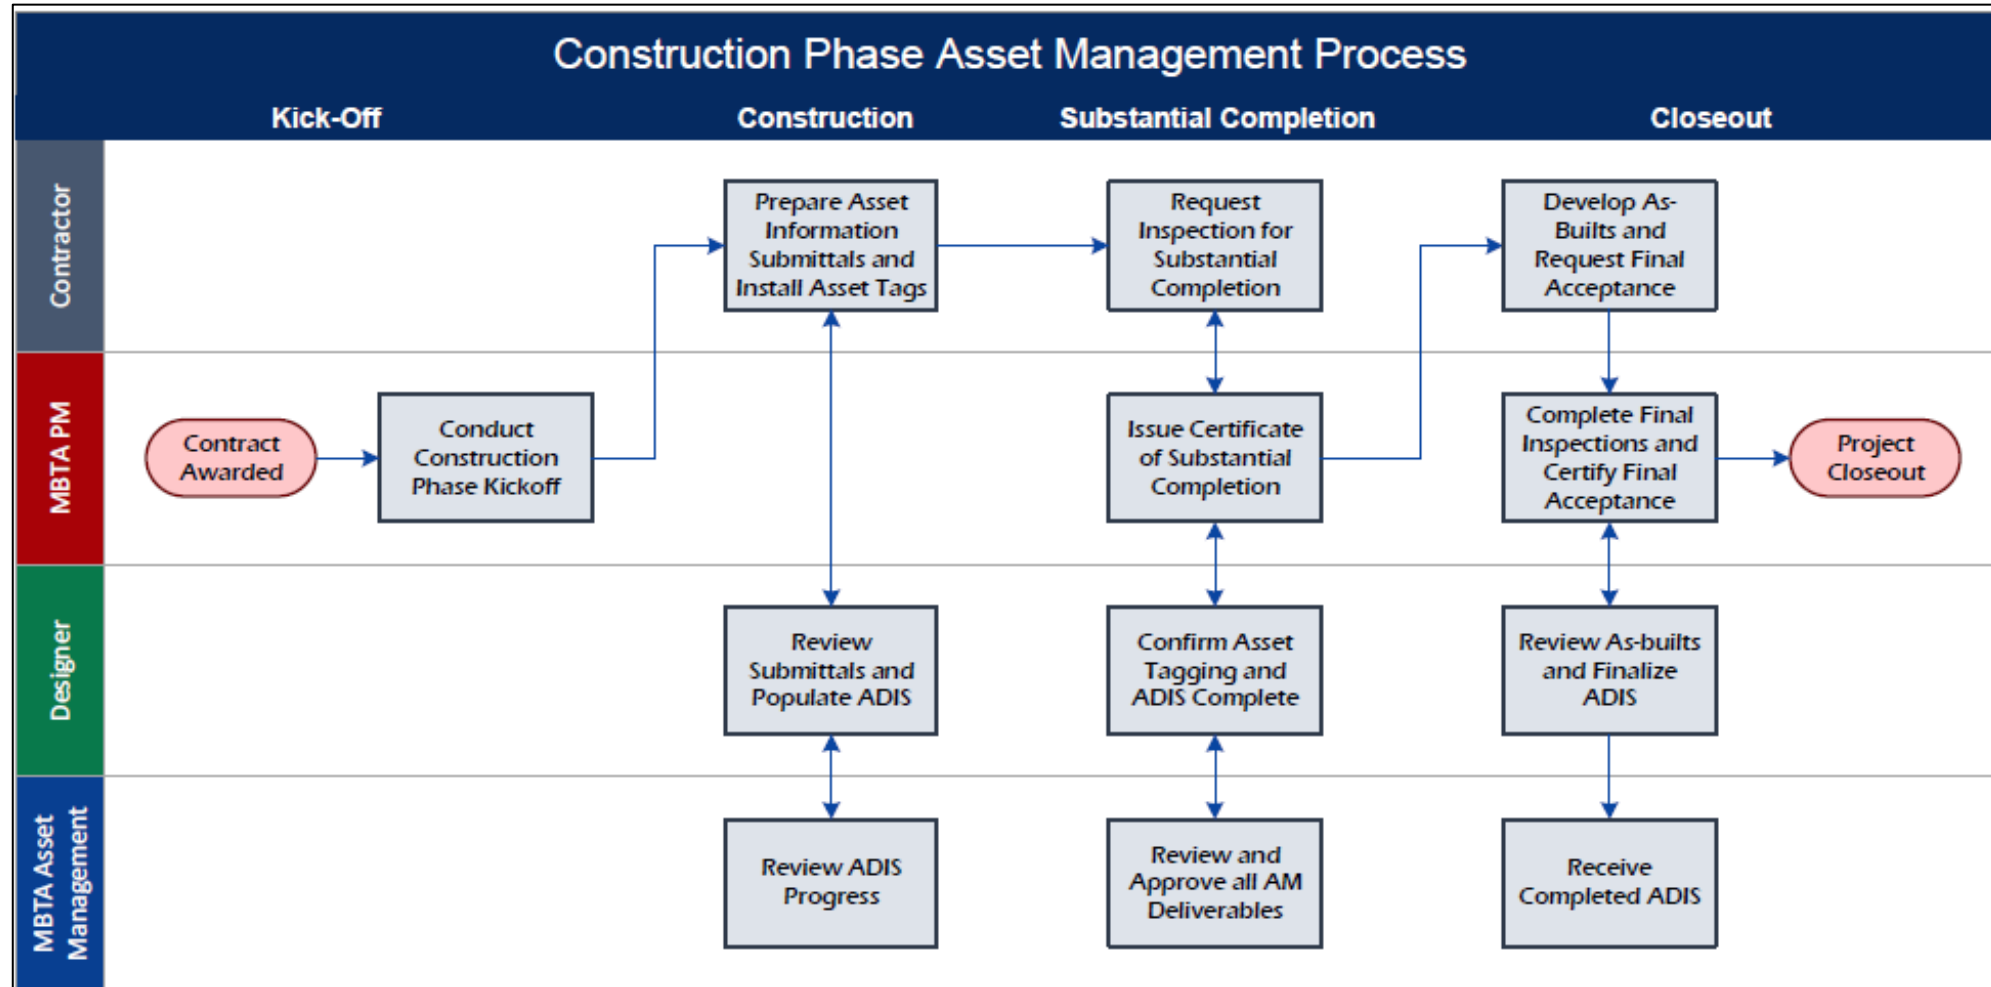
Construction Phase Asset Management Process

Kick-Off

Construction

Substantial Completion

Closeout

Contractor

MBTA PM

Designer

MBTA Asset Management

Prepare Asset Information Submittals and Install Asset Tags

Request Inspection for Substantial Completion

Develop As-Builts and Request Final Acceptance

Contract Awarded

Conduct Construction Phase Kickoff

Issue Certificate of Substantial Completion

Complete Final Inspections and Certify Final Acceptance

Project Closeout

Review Submittals and Populate ADIS

Confirm Asset Tagging and ADIS Complete

Review As-builts and Finalize ADIS

Review ADIS Progress

Review and Approve all AM Deliverables

Receive Completed ADIS